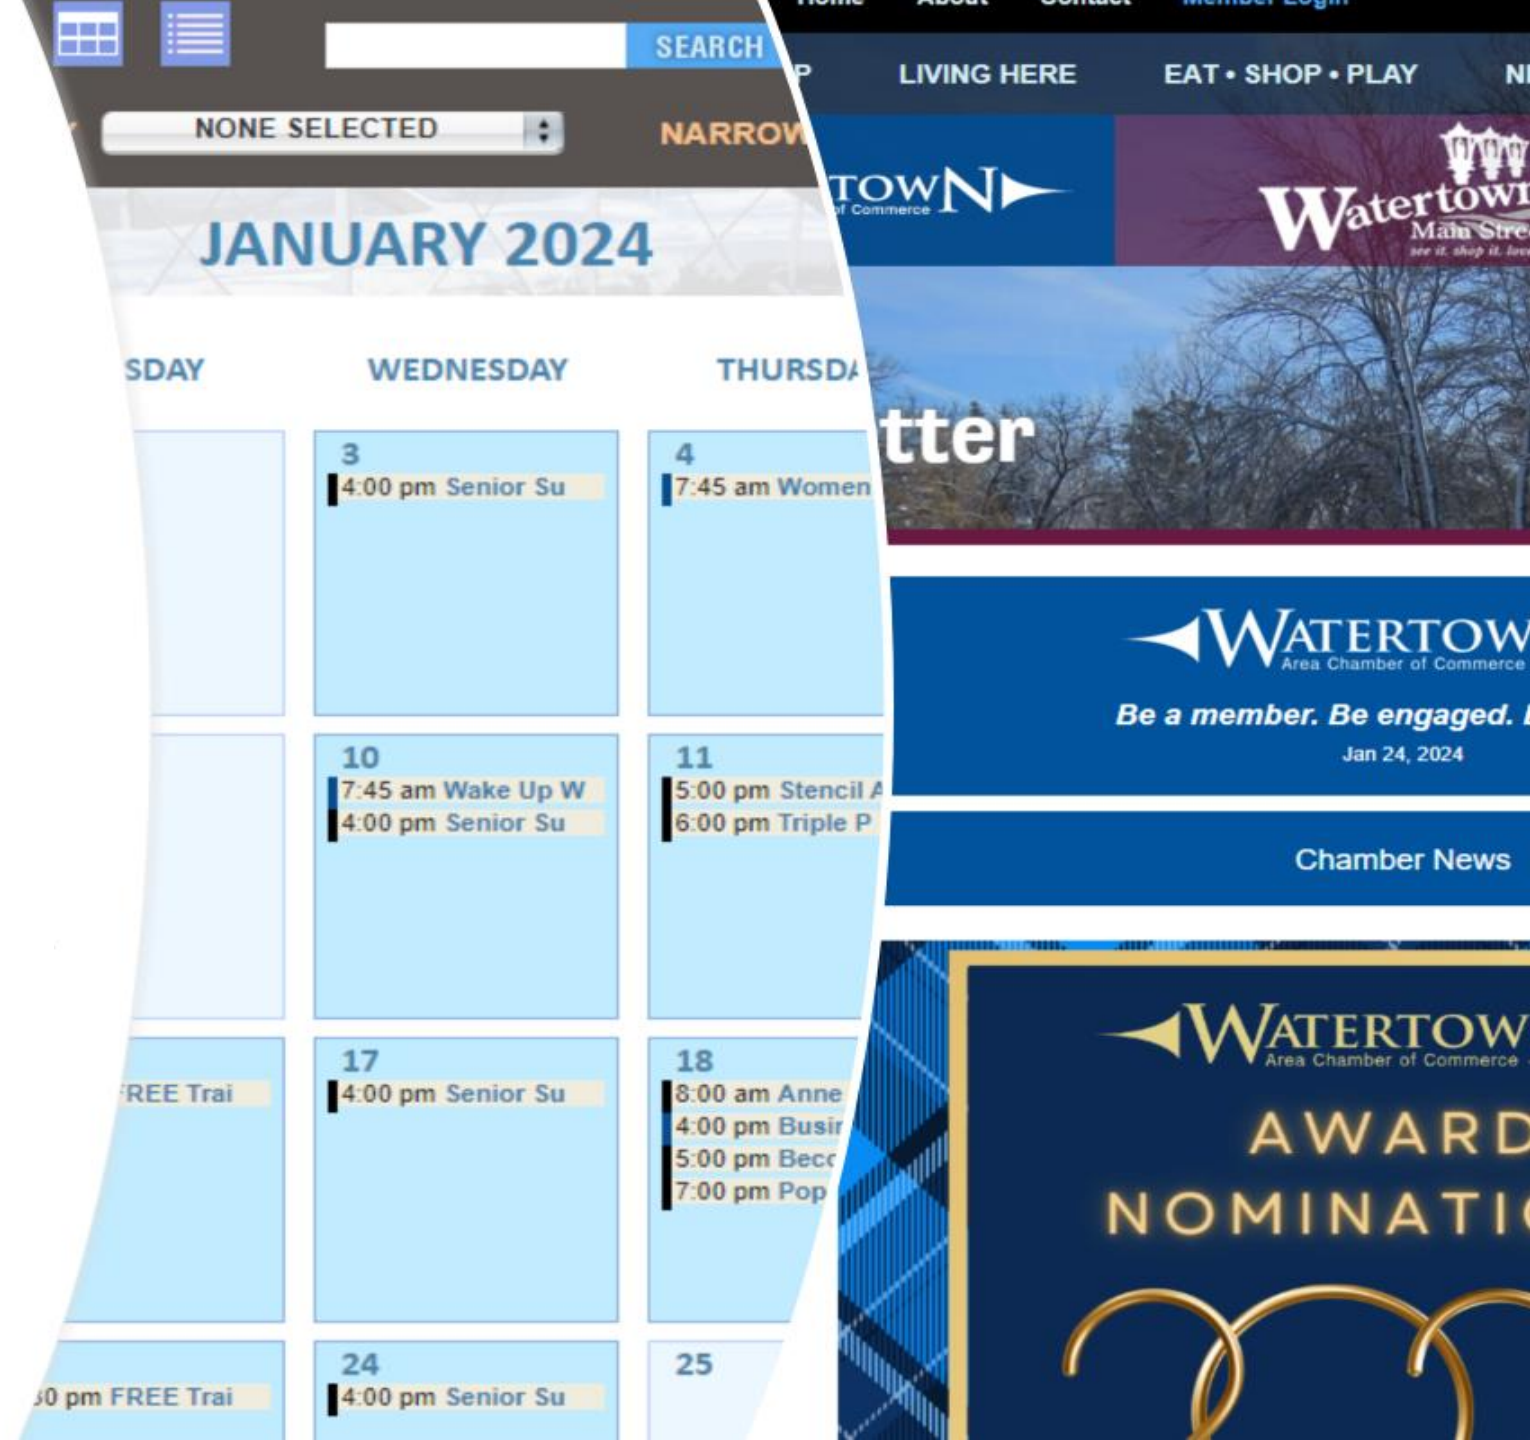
SEARCH

NONE SELECTED

NARROW

JANUARY 2024

SDAY

WEDNESDAY

THURSD

3
4:00 pm Senior Su

4
7:45 am Women

10
7:45 am Wake Up W
4:00 pm Senior Su

11
5:00 pm Stencil A
6:00 pm Triple P

FREE Trai

17
4:00 pm Senior Su

18
8:00 am Anne
4:00 pm Busir
5:00 pm Becc
7:00 pm Pop

0 pm FREE Trai

24
4:00 pm Senior Su

25

P LIVING HERE EAT • SHOP • PLAY N

TOWN
f Commerce

Watertown
Main Stre

tter

WATERTOW
Area Chamber of Commerce

Be a member. Be engaged.

Jan 24, 2024

Chamber News

WATERTOW
Area Chamber of Commerce

AWARD
NOMINATI